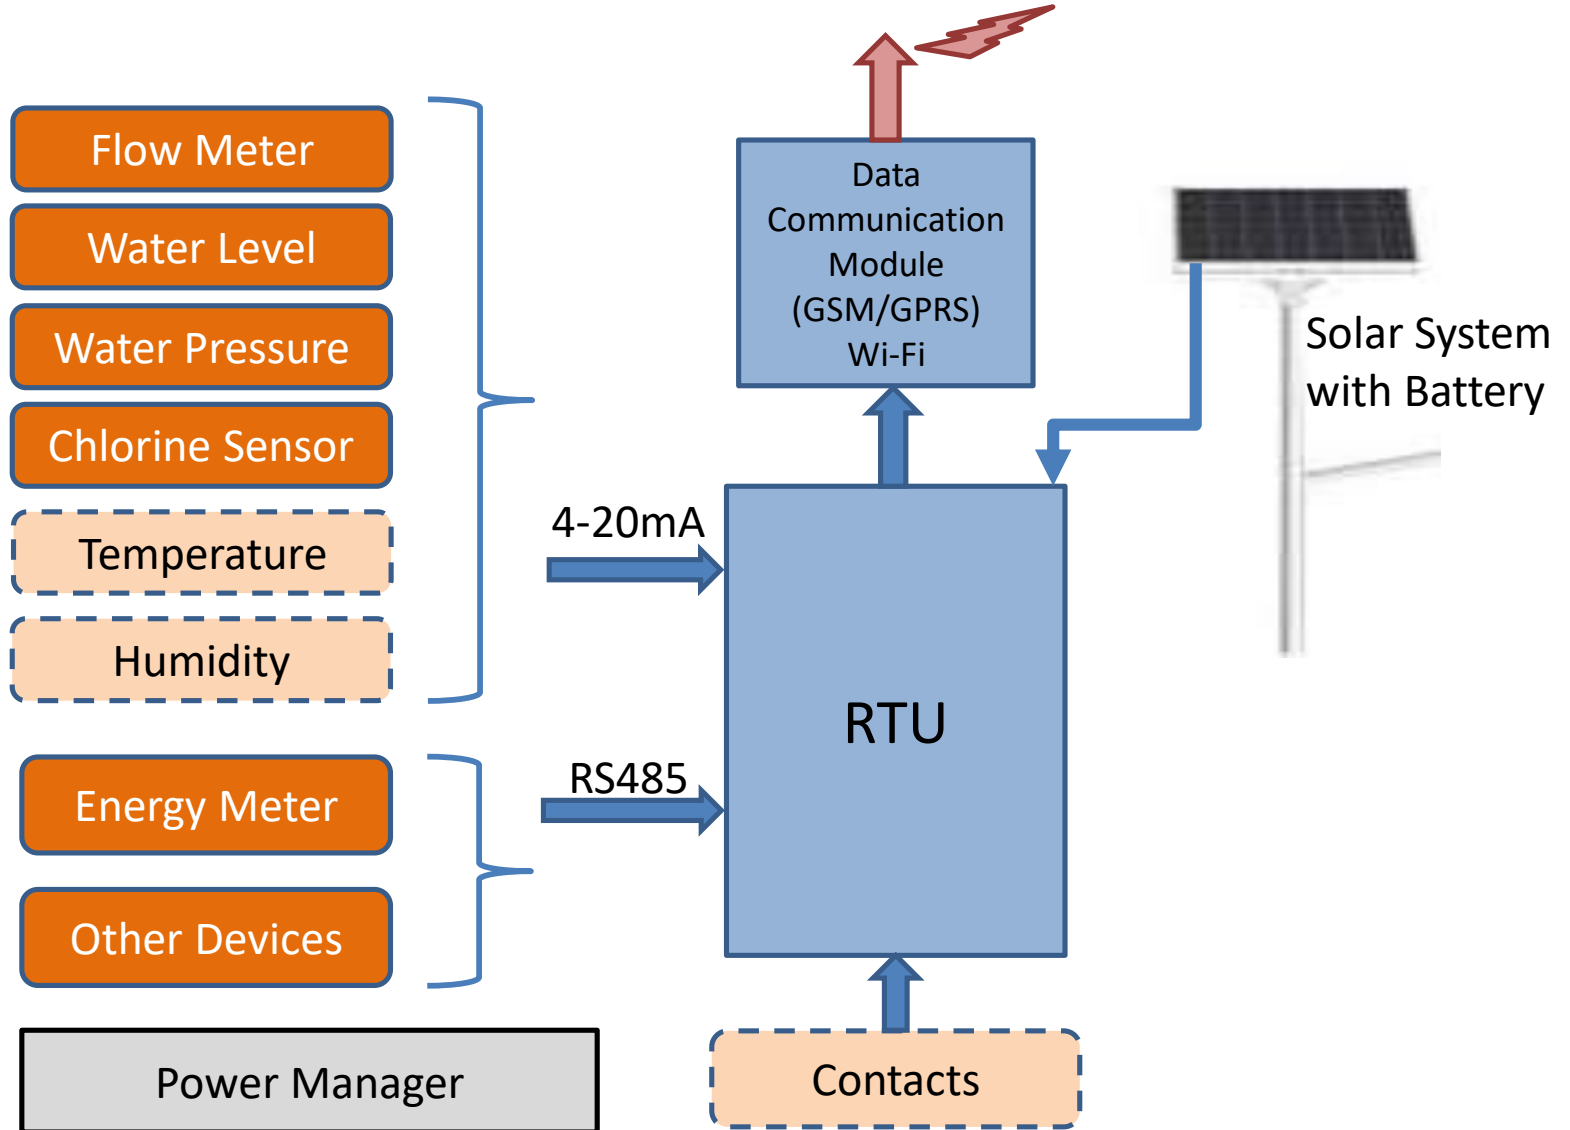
Flow Meter

Water Level

Water Pressure

Chlorine Sensor

Temperature

Humidity

4-20mA

Data Communication Module (GSM/GPRS) Wi-Fi

Solar System with Battery

RTU

Energy Meter

Other Devices

RS485

Power Manager

Contacts